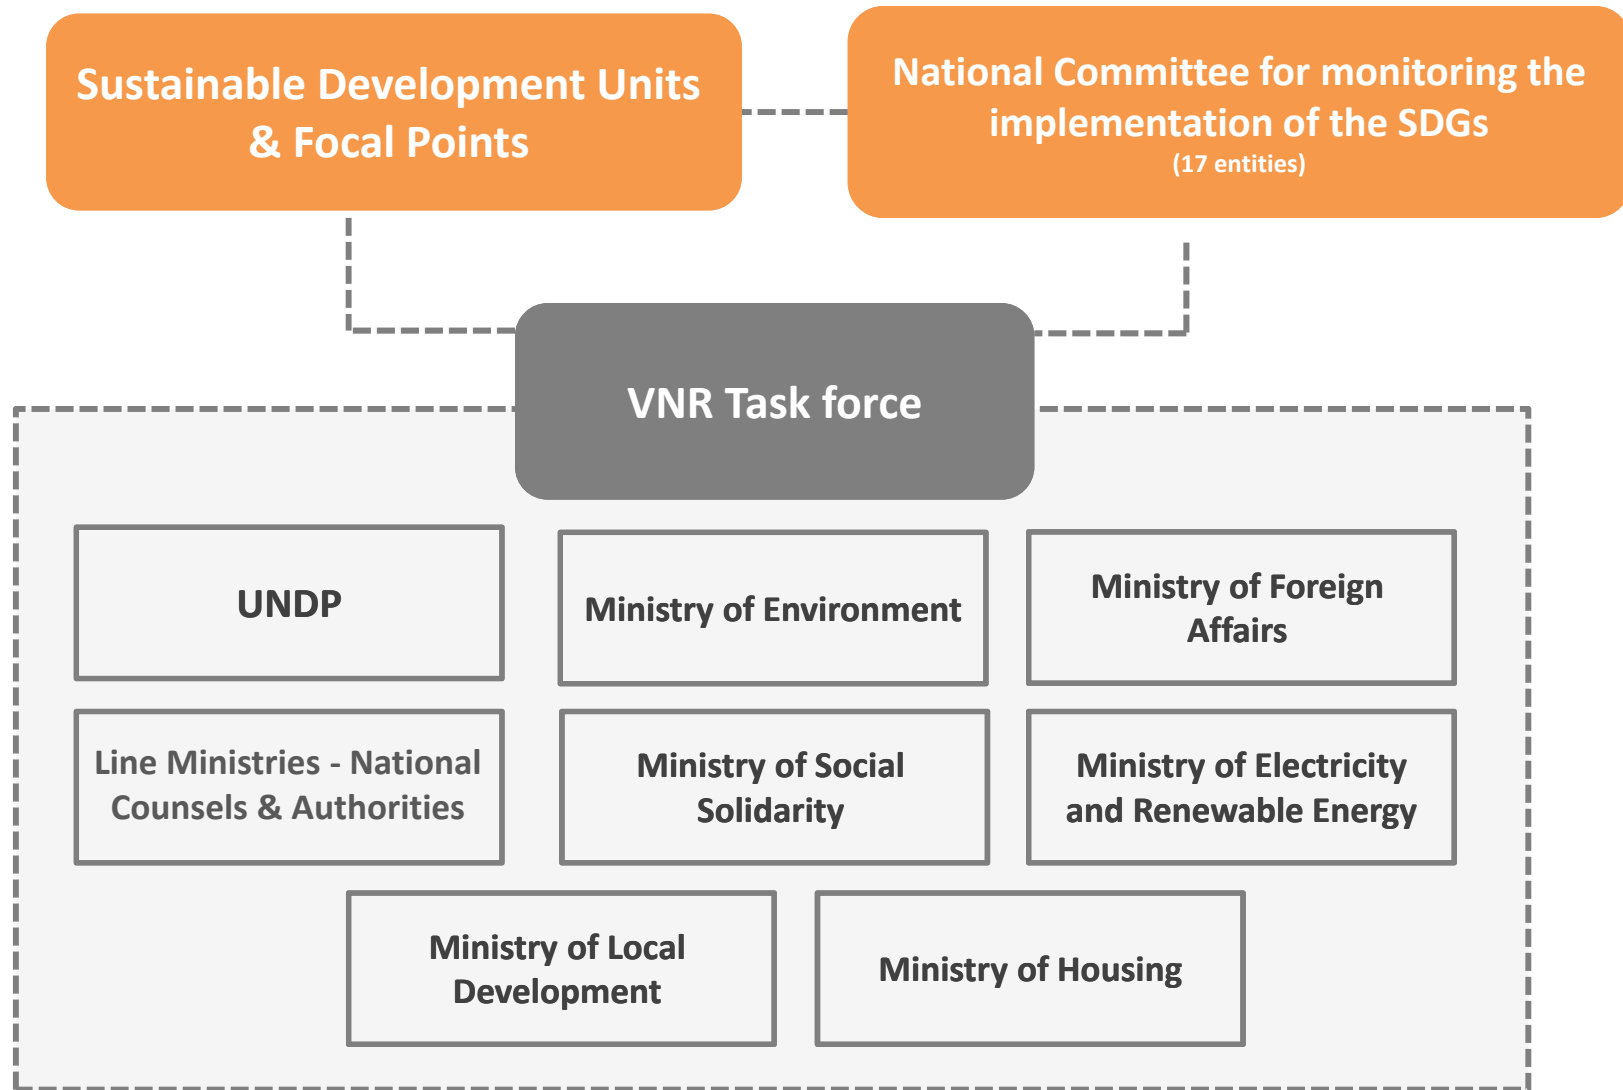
Sustainable Development Units & Focal Points

National Committee for monitoring the implementation of the SDGs
(17 entities)

VNR Task force

UNDP

Ministry of Environment

Ministry of Foreign Affairs

Line Ministries - National Counsels & Authorities

Ministry of Social Solidarity

Ministry of Electricity and Renewable Energy

Ministry of Local Development

Ministry of Housing